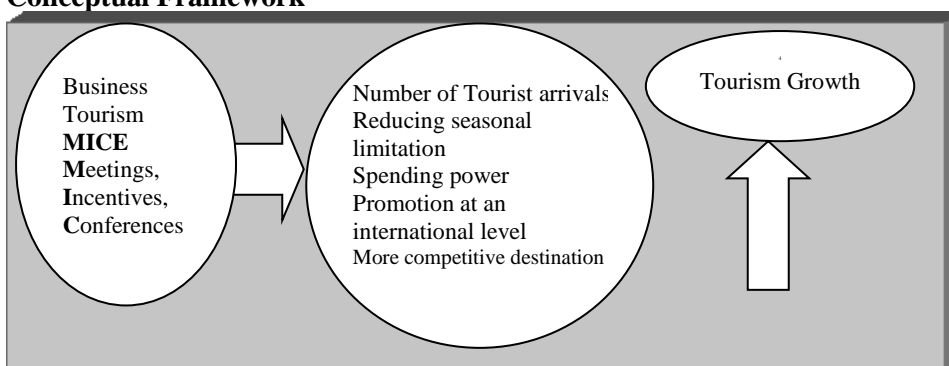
Conceptual Framework

Business Tourism MICE Meetings, Incentives, Conferences

Number of Tourist arrivals
Reducing seasonal limitation
Spending power
Promotion at an international level
More competitive destination

Tourism Growth